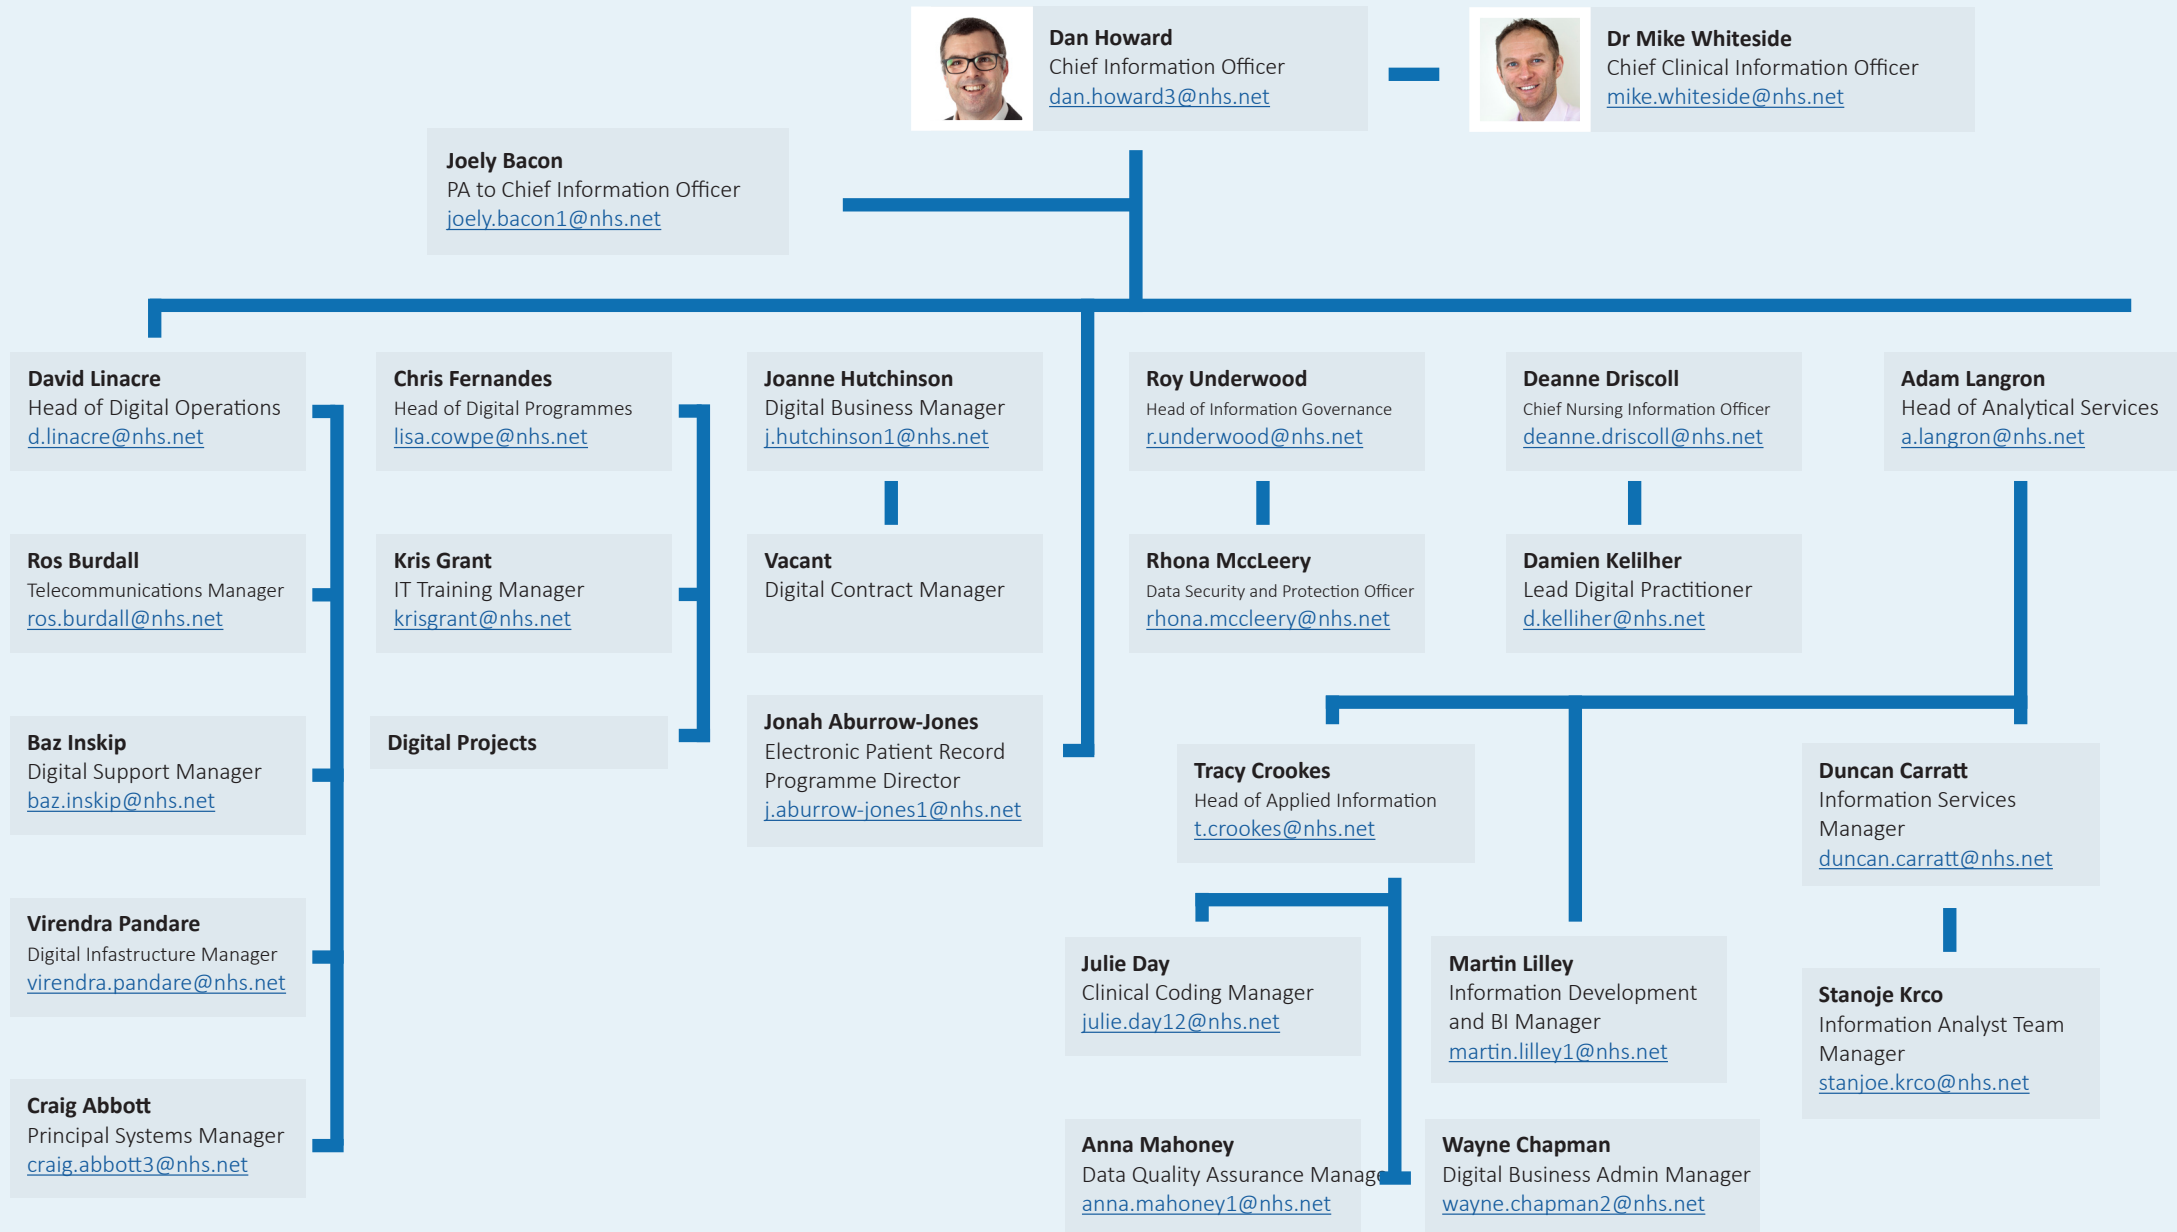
Dan Howard
Chief Information Officer
dan.howard3@nhs.net

Dr Mike Whiteside
Chief Clinical Information Officer
mike.whiteside@nhs.net

Joely Bacon
PA to Chief Information Officer
joely.bacon1@nhs.net

David Linacre
Head of Digital Operations
d.linacre@nhs.net

Ros Burdall
Telecommunications Manager
ros.burdall@nhs.net

Baz Inskip
Digital Support Manager
baz.inskip@nhs.net

Virendra Pandare
Digital Infastructure Manager
virendra.pandare@nhs.net

Craig Abbott
Principal Systems Manager
craig.abbott3@nhs.net

Chris Fernandes
Head of Digital Programmes
lisa.cowpe@nhs.net

Kris Grant
IT Training Manager
krisgrant@nhs.net

Digital Projects

Joanne Hutchinson
Digital Business Manager
j.hutchinson1@nhs.net

Vacant
Digital Contract Manager

Jonah Aburrow-Jones
Electronic Patient Record Programme Director
j.aburrow-jones1@nhs.net

Roy Underwood
Head of Information Governance
r.underwood@nhs.net

Rhona McCleery
Data Security and Protection Officer
rhona.mccleery@nhs.net

Deanne Driscoll
Chief Nursing Information Officer
deanne.driscoll@nhs.net

Damien Kelilher
Lead Digital Practitioner
d.kelliher@nhs.net

Adam Langron
Head of Analytical Services
a.langron@nhs.net

Tracy Crookes
Head of Applied Information
t.crookes@nhs.net

Duncan Carratt
Information Services Manager
duncan.carratt@nhs.net

Julie Day
Clinical Coding Manager
julie.day12@nhs.net

Martin Lilley
Information Development and BI Manager
martin.lilley1@nhs.net

Stanoje Krco
Information Analyst Team Manager
stanjoe.krco@nhs.net

Anna Mahoney
Data Quality Assurance Manag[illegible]
anna.mahoney1@nhs.net

Wayne Chapman
Digital Business Admin Manager
wayne.chapman2@nhs.net